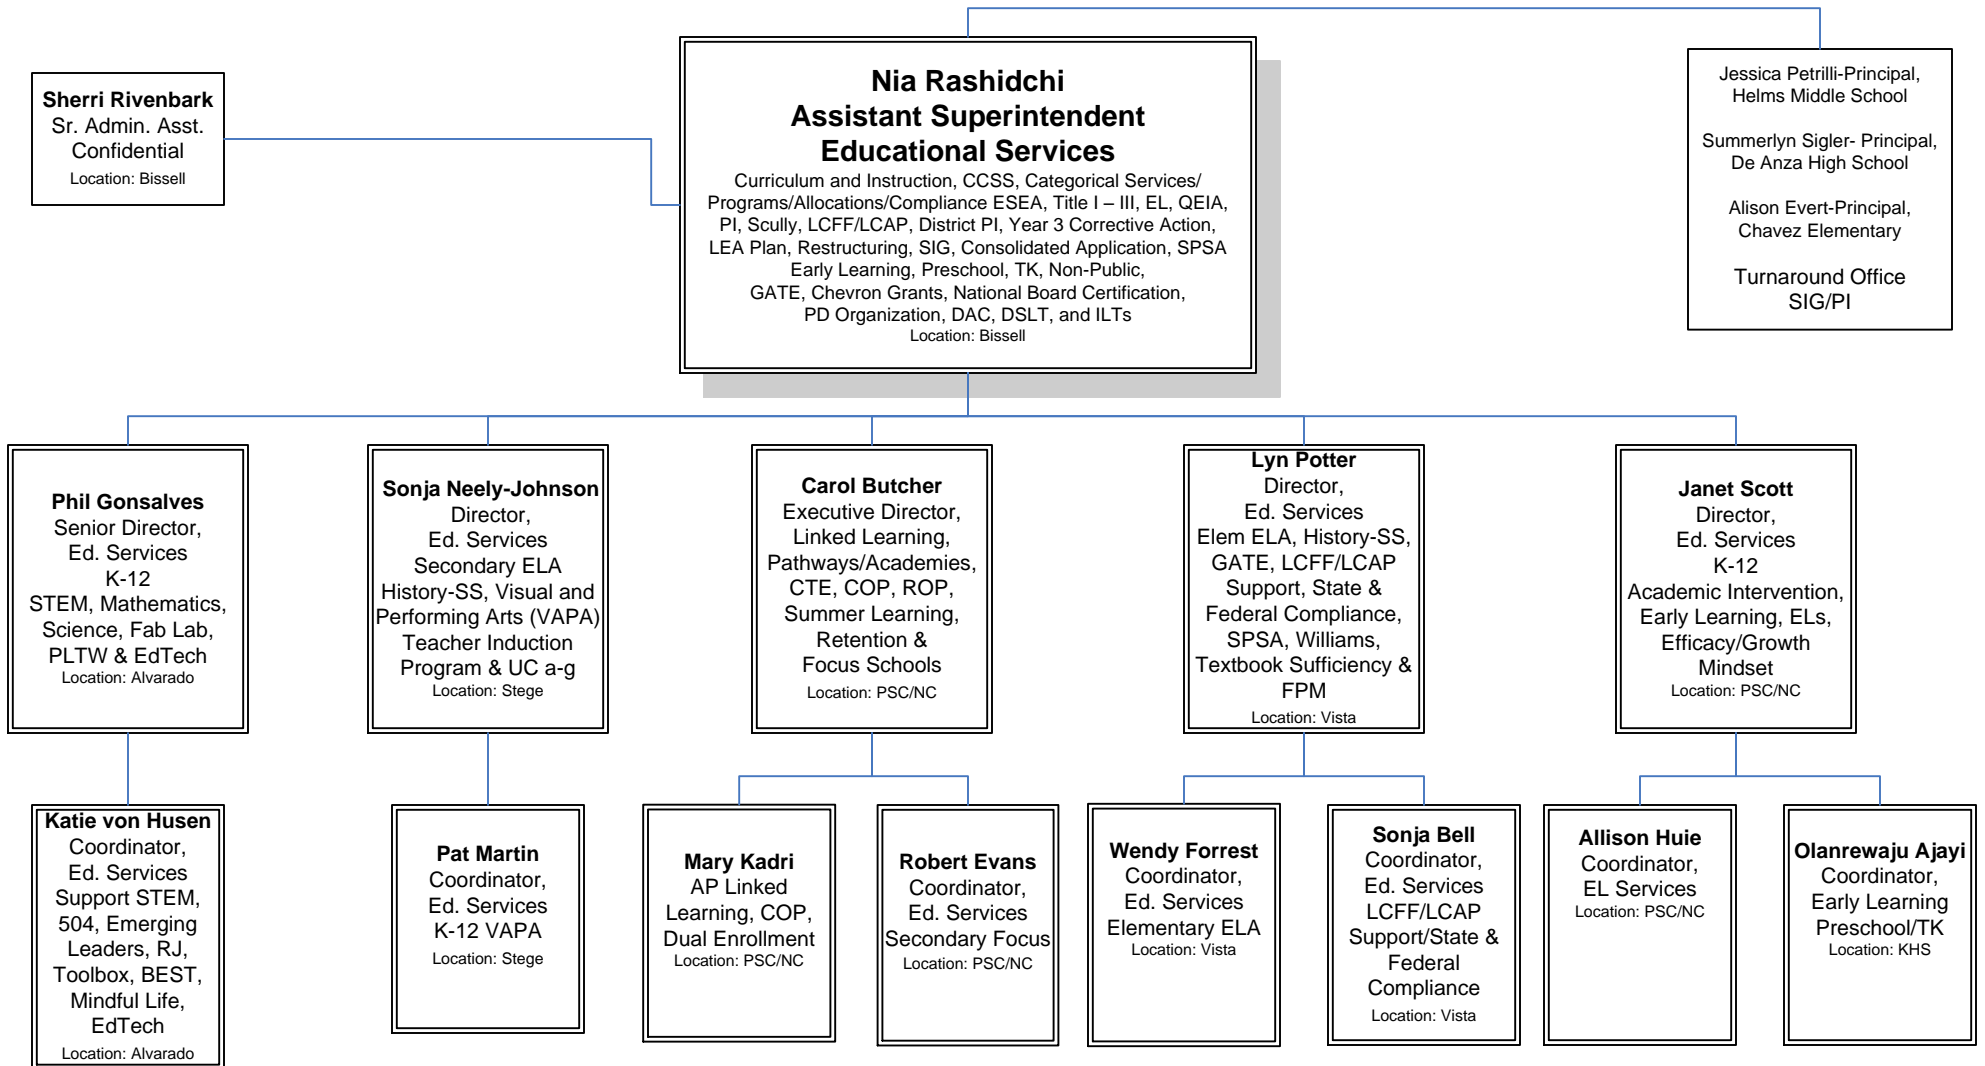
Sherri Rivenbark
Sr. Admin. Asst.
Confidential
Location: Bissell

Nia Rashidchi
Assistant Superintendent
Educational Services
Curriculum and Instruction, CCSS, Categorical Services/ Programs/Allocations/Compliance ESEA, Title I – III, EL, QEIA, PI, Scully, LCFF/LCAP, District PI, Year 3 Corrective Action, LEA Plan, Restructuring, SIG, Consolidated Application, SPSA Early Learning, Preschool, TK, Non-Public, GATE, Chevron Grants, National Board Certification, PD Organization, DAC, DSLT, and ILTs
Location: Bissell

Jessica Petrilli-Principal, Helms Middle School

Summerlyn Sigler- Principal, De Anza High School

Alison Evert-Principal, Chavez Elementary

Turnaround Office
SIG/PI

Phil Gonsalves
Senior Director, Ed. Services K-12
STEM, Mathematics, Science, Fab Lab, PLTW & EdTech
Location: Alvarado

Sonja Neely-Johnson
Director, Ed. Services
Secondary ELA History-SS, Visual and Performing Arts (VAPA) Teacher Induction Program & UC a-g
Location: Stege

Carol Butcher
Executive Director, Linked Learning, Pathways/Academies, CTE, COP, ROP, Summer Learning, Retention & Focus Schools
Location: PSC/NC

Lyn Potter
Director, Ed. Services
Elem ELA, History-SS, GATE, LCFF/LCAP Support, State & Federal Compliance, SPSA, Williams, Textbook Sufficiency & FPM
Location: Vista

Janet Scott
Director, Ed. Services K-12
Academic Intervention, Early Learning, ELs, Efficacy/Growth Mindset
Location: PSC/NC

Katie von Husen
Coordinator, Ed. Services
Support STEM, 504, Emerging Leaders, RJ, Toolbox, BEST, Mindful Life, EdTech
Location: Alvarado

Pat Martin
Coordinator, Ed. Services
K-12 VAPA
Location: Stege

Mary Kadri
AP Linked Learning, COP, Dual Enrollment
Location: PSC/NC

Robert Evans
Coordinator, Ed. Services
Secondary Focus
Location: PSC/NC

Wendy Forrest
Coordinator, Ed. Services
Elementary ELA
Location: Vista

Sonja Bell
Coordinator, Ed. Services
LCFF/LCAP Support/State & Federal Compliance
Location: Vista

Allison Huie
Coordinator, EL Services
Location: PSC/NC

Olanrewaju Ajayi
Coordinator, Early Learning Preschool/TK
Location: KHS